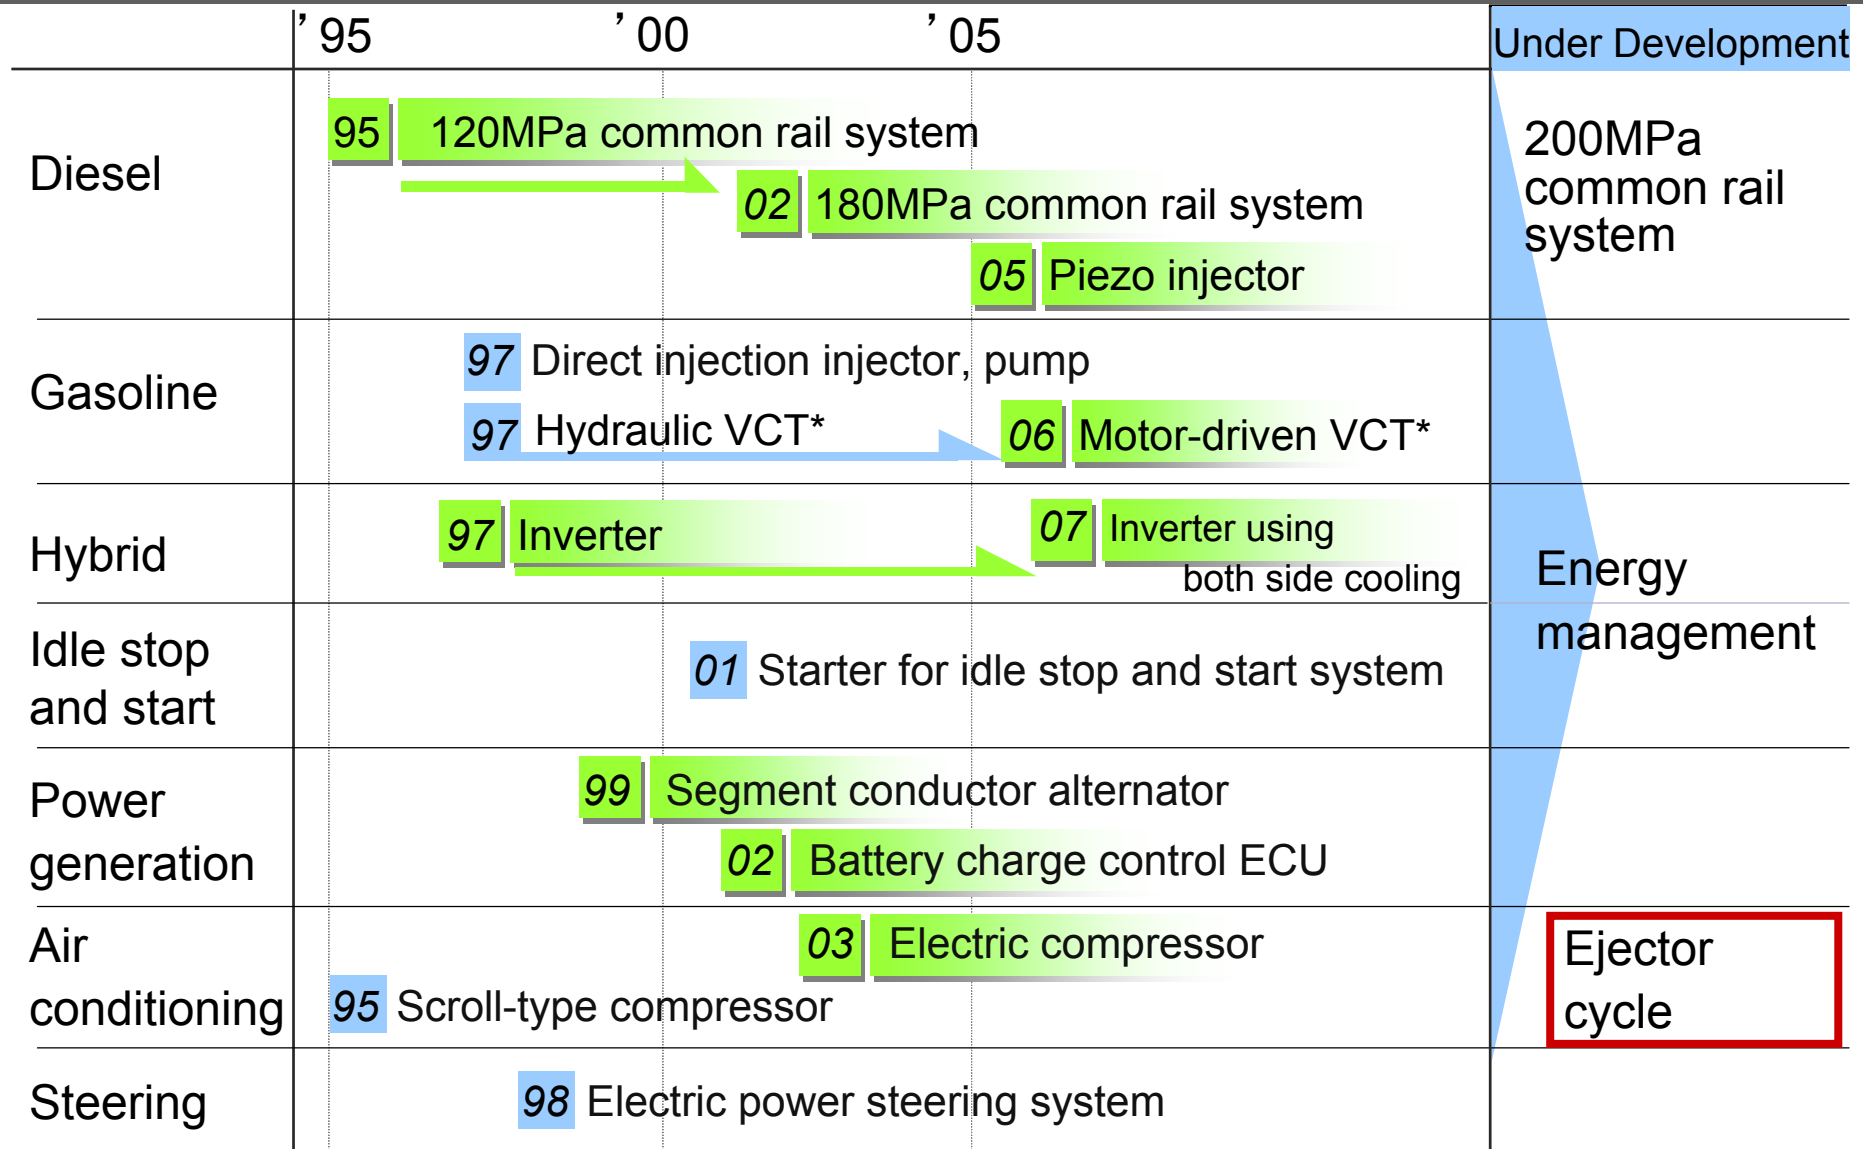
’95 ’00 ’05 Under Development

Diesel
95 120MPa common rail system
02 180MPa common rail system
05 Piezo injector
200MPa common rail system

Gasoline
97 Direct injection injector, pump
97 Hydraulic VCT*
06 Motor-driven VCT*

Hybrid
97 Inverter
07 Inverter using both side cooling
Energy management

Idle stop and start
01 Starter for idle stop and start system

Power generation
99 Segment conductor alternator
02 Battery charge control ECU

Air conditioning
03 Electric compressor
95 Scroll-type compressor
Ejector cycle

Steering
98 Electric power steering system